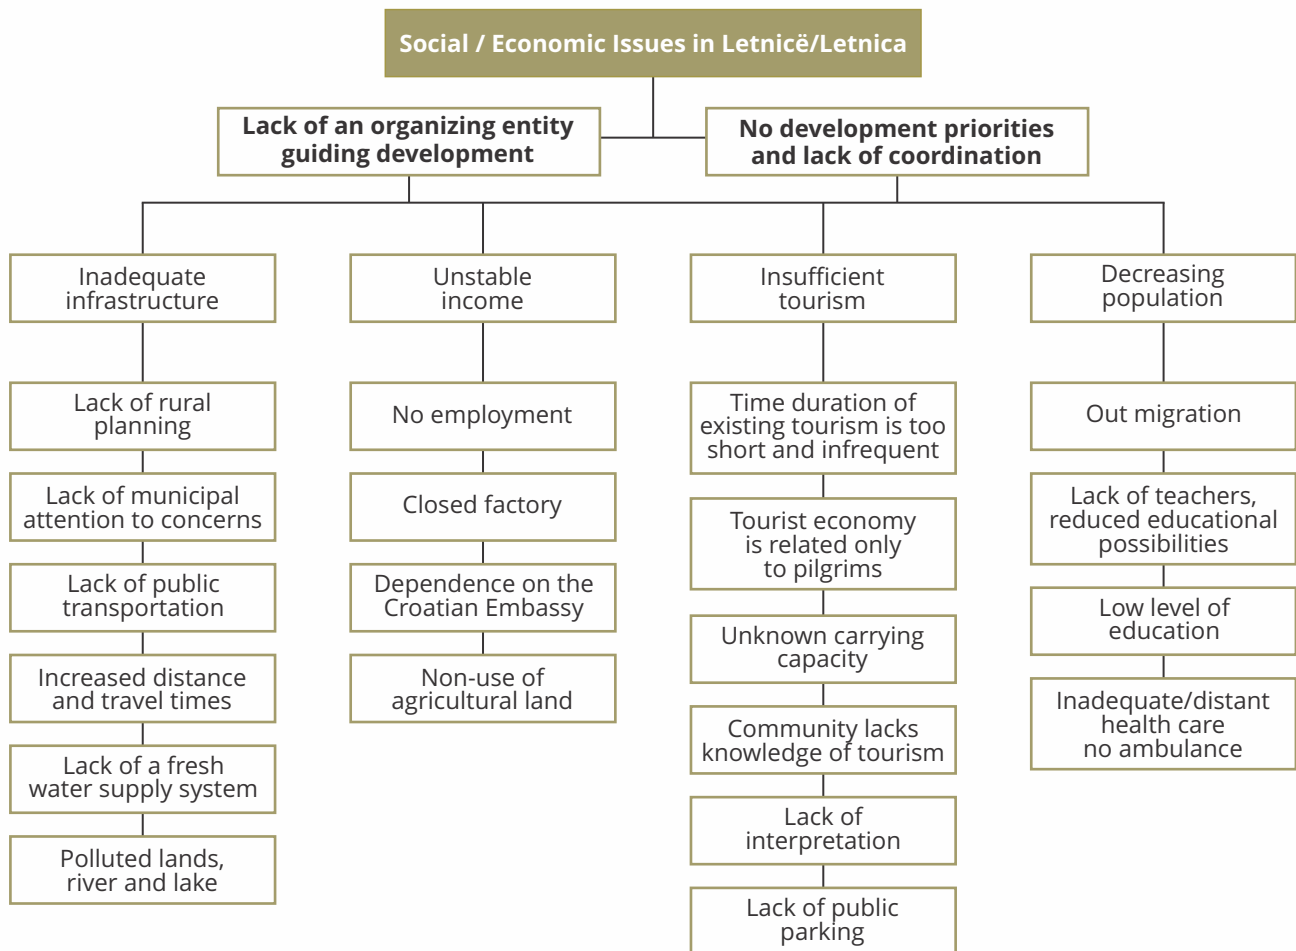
Social / Economic Issues in Letnicë/Letnica

Lack of an organizing entity guiding development

No development priorities and lack of coordination

Inadequate infrastructure

Lack of rural planning

Lack of municipal attention to concerns

Lack of public transportation

Increased distance and travel times

Lack of a fresh water supply system

Polluted lands, river and lake

Unstable income

No employment

Closed factory

Dependence on the Croatian Embassy

Non-use of agricultural land

Insufficient tourism

Time duration of existing tourism is too short and infrequent

Tourist economy is related only to pilgrims

Unknown carrying capacity

Community lacks knowledge of tourism

Lack of interpretation

Lack of public parking

Decreasing population

Out migration

Lack of teachers, reduced educational possibilities

Low level of education

Inadequate/distant health care no ambulance